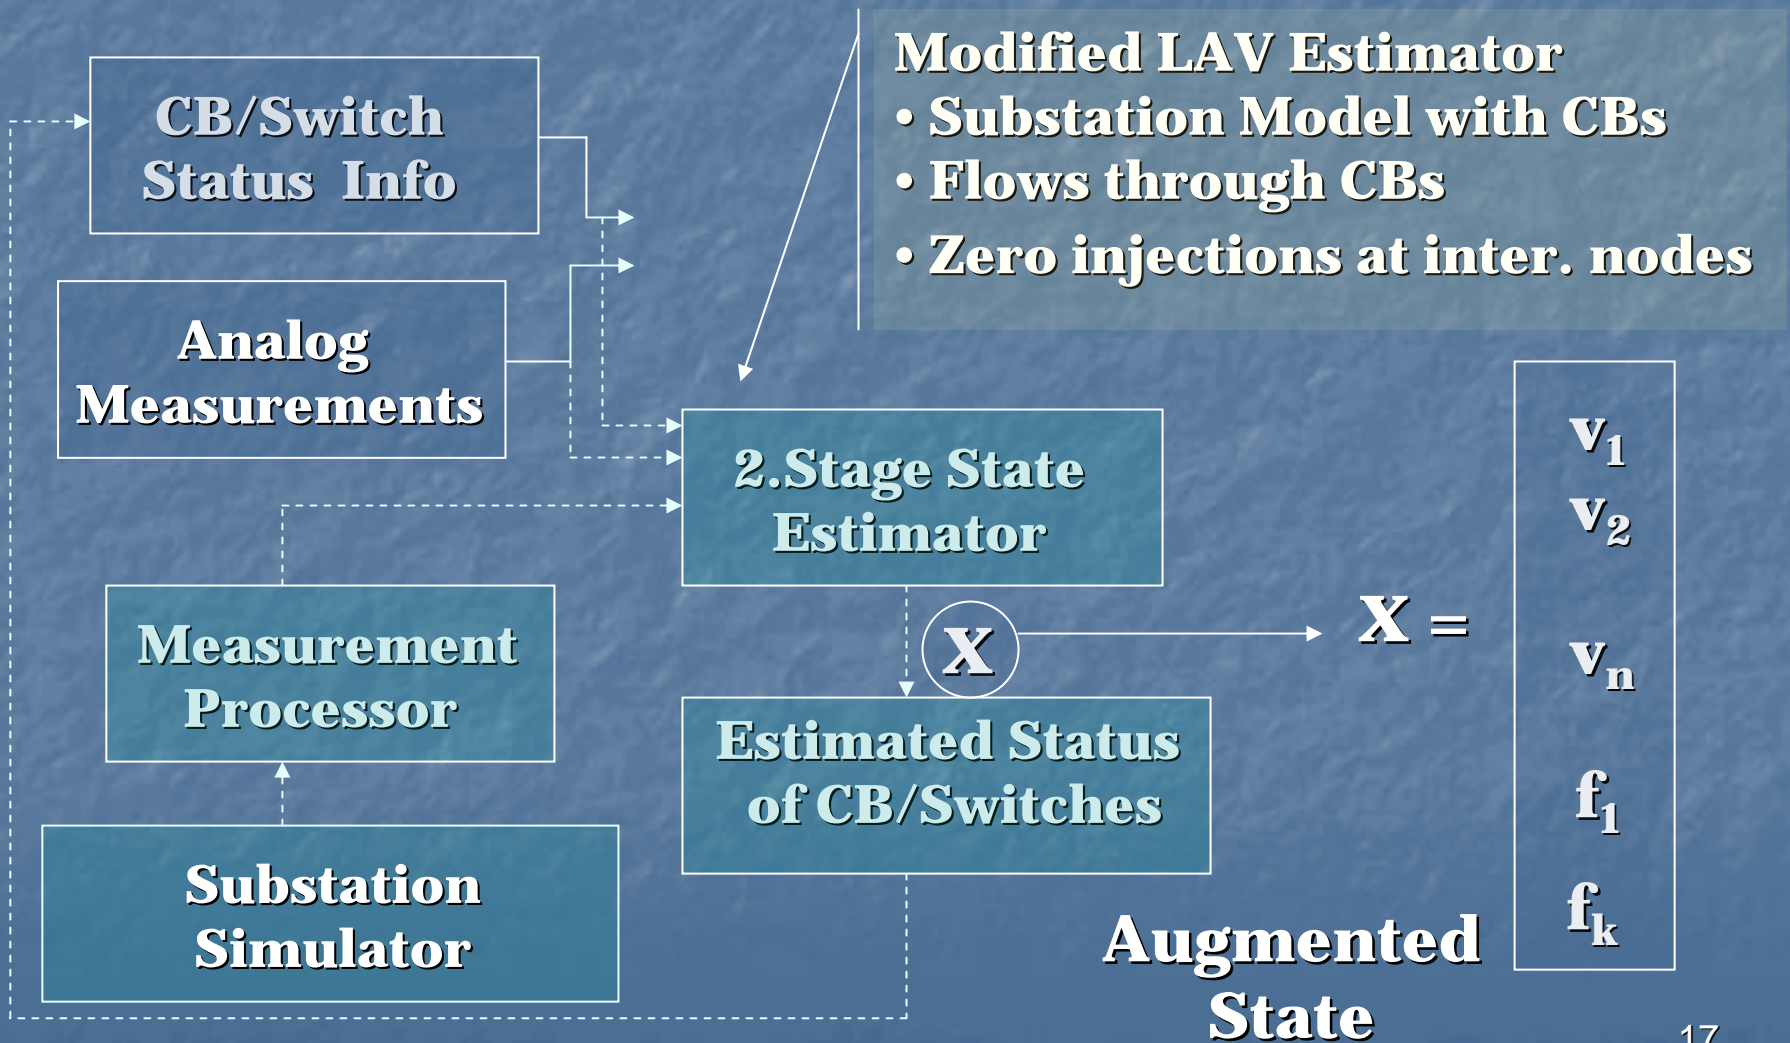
CB/Switch Status Info

Analog Measurements

Modified LAV Estimator
• Substation Model with CBs
• Flows through CBs
• Zero injections at inter. nodes

2.Stage State Estimator

Measurement Processor

Substation Simulator

X

Estimated Status of CB/Switches

$X =$

| $v_1$ |
|---|
| $v_2$ |
| $v_n$ |
| $f_1$ |
| $f_k$ |

Augmented State

17